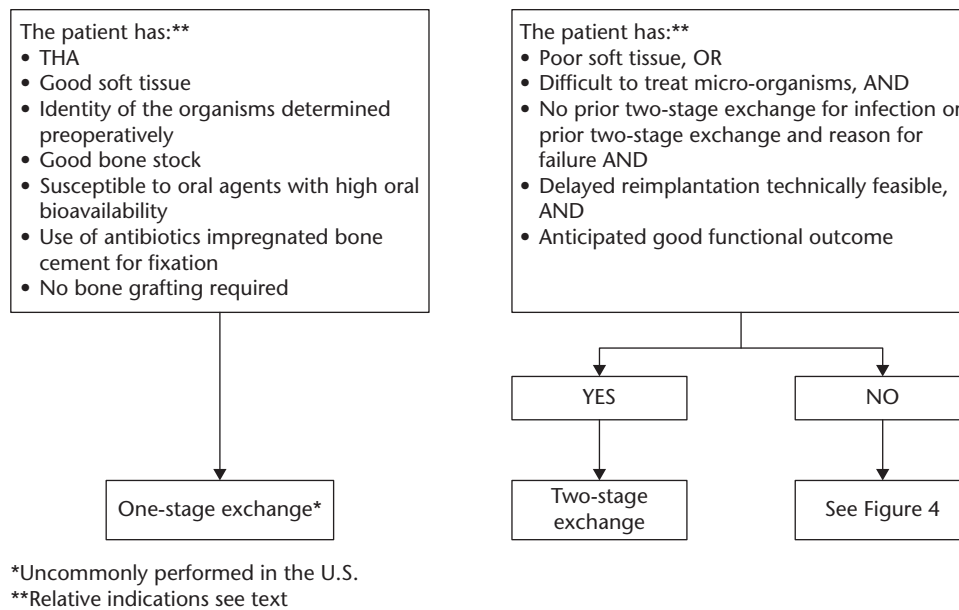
The patient has:**
• THA
• Good soft tissue
• Identity of the organisms determined preoperatively
• Good bone stock
• Susceptible to oral agents with high oral bioavailability
• Use of antibiotics impregnated bone cement for fixation
• No bone grafting required

One-stage exchange*

The patient has:**
• Poor soft tissue, OR
• Difficult to treat micro-organisms, AND
• No prior two-stage exchange for infection or prior two-stage exchange and reason for failure AND
• Delayed reimplantation technically feasible, AND
• Anticipated good functional outcome

YES

NO

Two-stage exchange

See Figure 4

*Uncommonly performed in the U.S.
**Relative indications see text